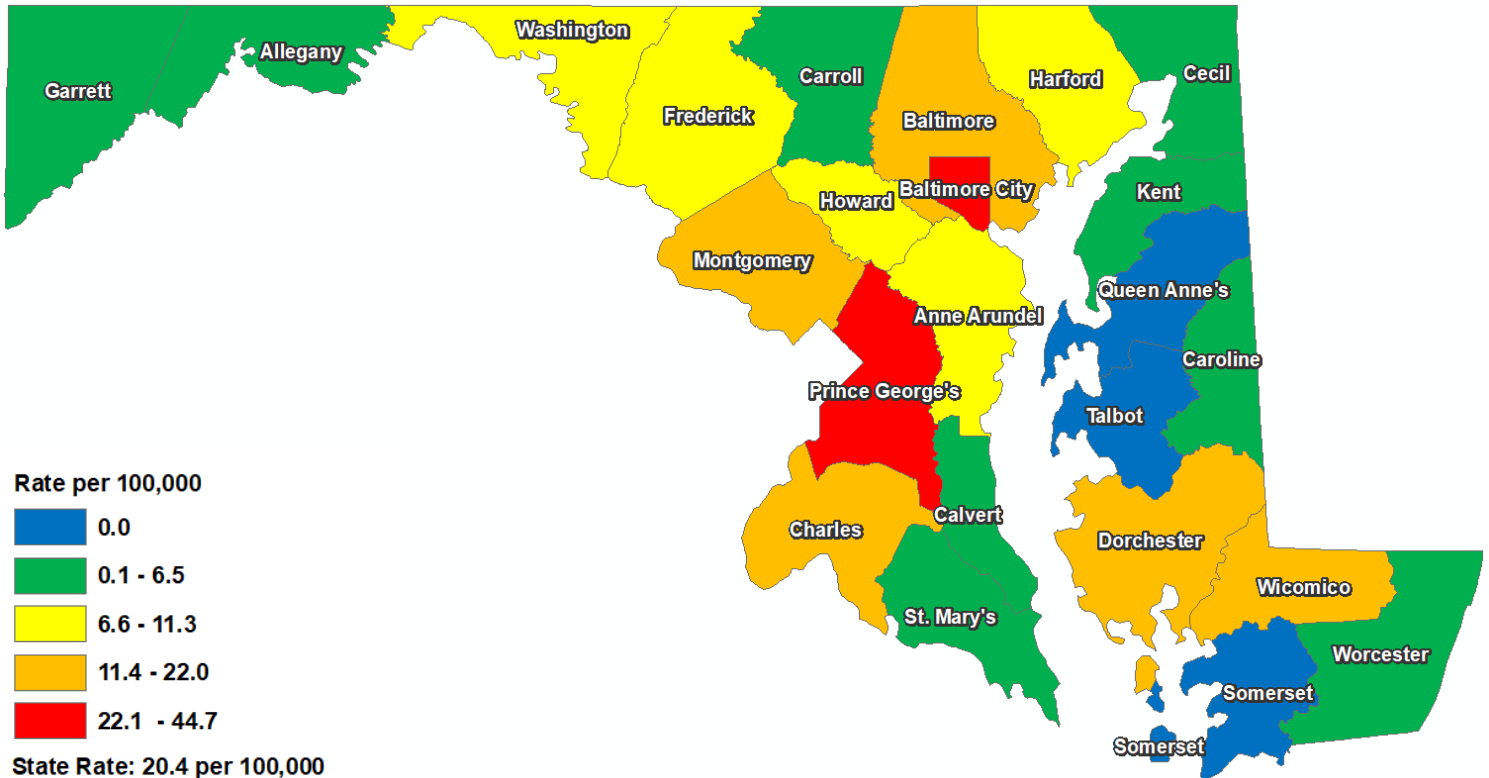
Garrett
Allegany
Washington
Frederick
Carroll
Baltimore
Harford
Cecil
Baltimore City
Howard
Kent
Montgomery
Queen Anne's
Anne Arundel
Caroline
Prince George's
Talbot
Calvert
Charles
Dorchester
Wicomico
St. Mary's
Worcester
Somerset
Somerset

Rate per 100,000
0.0
0.1 - 6.5
6.6 - 11.3
11.4 - 22.0
22.1 - 44.7
State Rate: 20.4 per 100,000